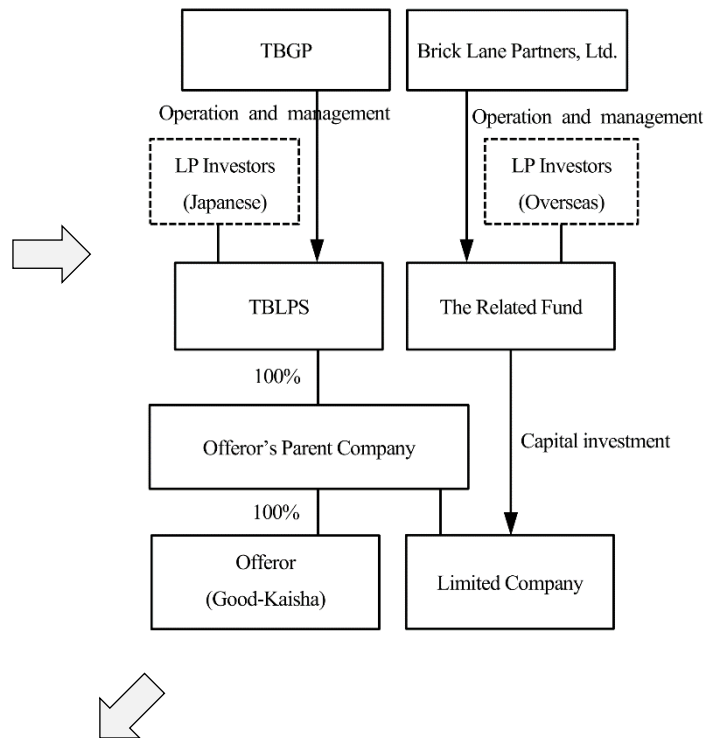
TBGP

Brick Lane Partners, Ltd.

Operation and management

Operation and management

LP Investors (Japanese)

LP Investors (Overseas)

TBLPS

The Related Fund

100%

Offeror's Parent Company

Capital investment

100%

Offeror (Good-Kaisha)

Limited Company